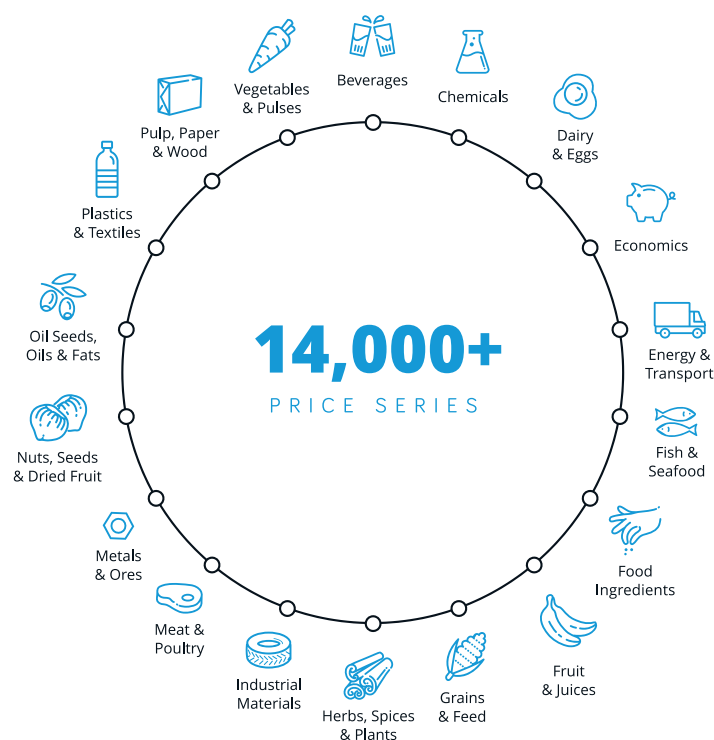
Beverages

Chemicals

Dairy & Eggs

Economics

Energy & Transport

Fish & Seafood

Food Ingredients

Fruit & Juices

Grains & Feed

Herbs, Spices & Plants

Industrial Materials

Meat & Poultry

Metals & Ores

Nuts, Seeds & Dried Fruit

Oil Seeds, Oils & Fats

Plastics & Textiles

Pulp, Paper & Wood

Vegetables & Pulses

14,000+

PRICE SERIES